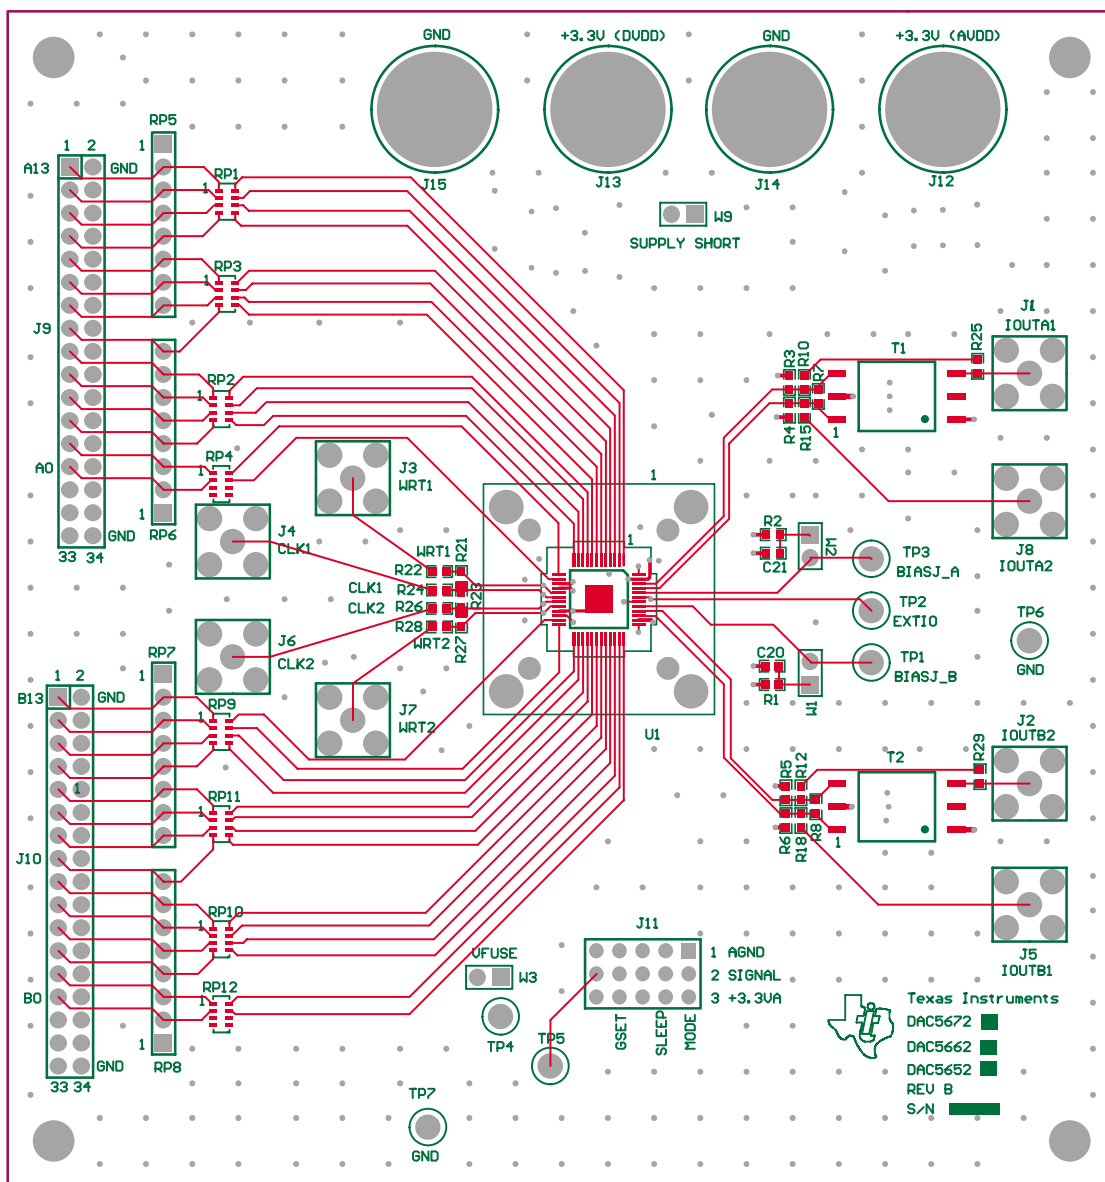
GND
+3.3V (DVDD)
GND
+3.3V (AVDD)
J15
J13
J14
J12
W9
SUPPLY SHORT
RP5
1 2
A13
GND
RP1
1
RP3
1
J9
RP2
1
RP4
1
A0
1
GND
33 34
RP6
J1
IOUTA1
R25
T1
R3
R10
R7
R4
R15
1
J8
IOUTA2
J3
WRT1
J4
CLK1
WRT1
R21
R22
R24
R26
R28
R23
R27
CLK1
CLK2
WRT2
1
1
R2
C21
W2
TP3
BIASJ_A
TP2
EXTIO
TP6
GND
J6
CLK2
J7
WRT2
C20
R1
W1
TP1
BIASJ_B
U1
RP7
1
1 2
B13
GND
RP9
1
1
RP11
1
J10
RP10
1
B0
RP12
1
1
GND
33 34
RP8
J2
IOUTB2
R29
T2
R5
R12
R6
R18
R8
1
J5
IOUTB1
VFUSE
W3
TP4
TP5
J11
1 AGND
2 SIGNAL
3 +3.3VA
GSET
SLEEP
MODE
Texas Instruments
DAC5672
DAC5662
DAC5652
REV B
S/N
TP7
GND